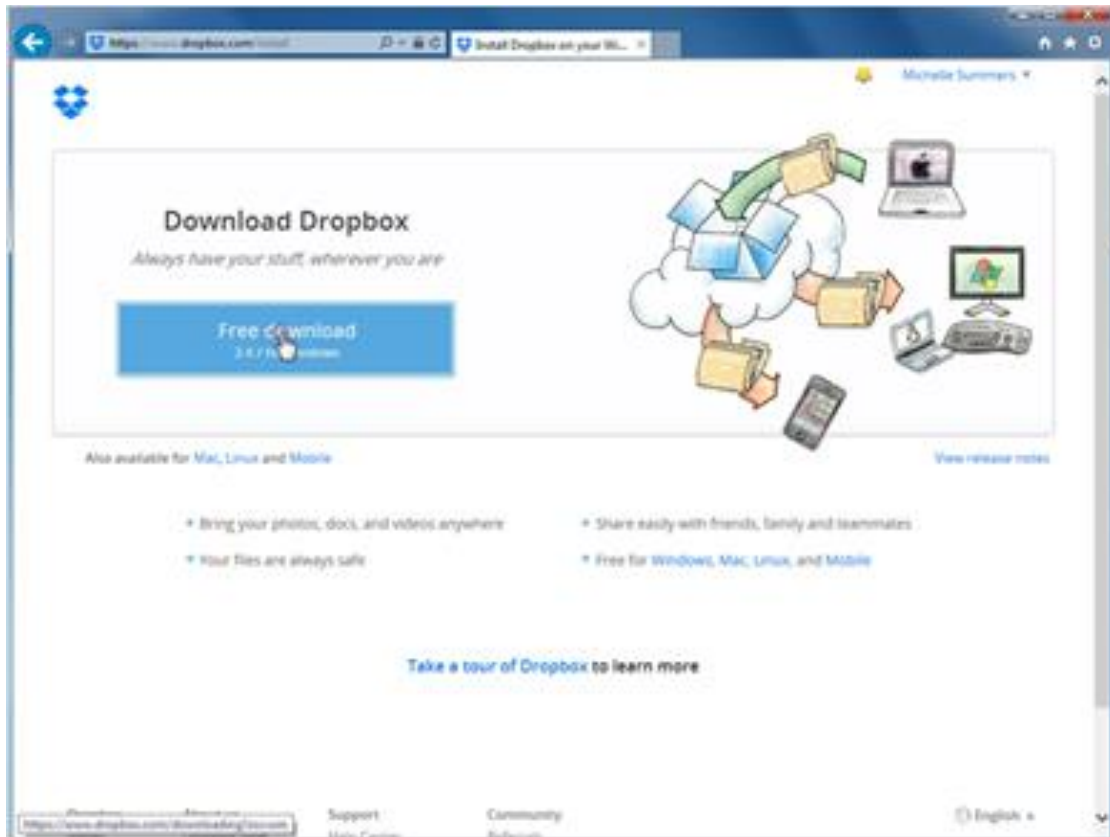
https://www.dropbox.com/install

Install Dropbox on your Wi...

Michelle Summers ▾

Download Dropbox

Always have your stuff, wherever you are

Free d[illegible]wnload
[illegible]

Also available for Mac, Linux and Mobile

View release notes

• Bring your photos, docs, and videos anywhere
• Your files are always safe

• Share easily with friends, family and teammates
• Free for Windows, Mac, Linux, and Mobile

Take a tour of Dropbox to learn more

https://www.dropbox.com/downloading?os=win

Support
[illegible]

Community
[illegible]

English ▴